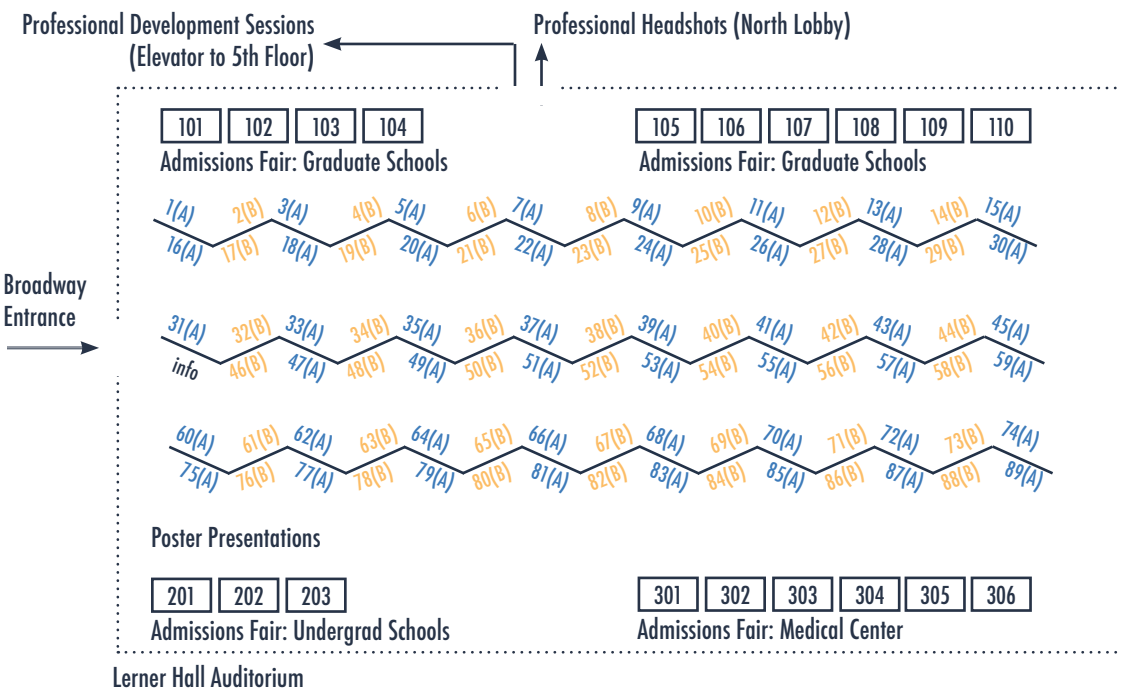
Professional Development Sessions
(Elevator to 5th Floor)

Professional Headshots (North Lobby)

| 101 | 102 | 103 | 104 |
|---|---|---|---|

Admissions Fair: Graduate Schools

| 105 | 106 | 107 | 108 | 109 | 110 |
|---|---|---|---|---|---|

Admissions Fair: Graduate Schools

Broadway Entrance

1(A) 2(B) 3(A) 4(B) 5(A) 6(B) 7(A) 8(B) 9(A) 10(B) 11(A) 12(B) 13(A) 14(B) 15(A)
16(A) 17(B) 18(A) 19(B) 20(A) 21(B) 22(A) 23(B) 24(A) 25(B) 26(A) 27(B) 28(A) 29(B) 30(A)

31(A) 32(B) 33(A) 34(B) 35(A) 36(B) 37(A) 38(B) 39(A) 40(B) 41(A) 42(B) 43(A) 44(B) 45(A)
info 46(B) 47(A) 48(B) 49(A) 50(B) 51(A) 52(B) 53(A) 54(B) 55(A) 56(B) 57(A) 58(B) 59(A)

60(A) 61(B) 62(A) 63(B) 64(A) 65(B) 66(A) 67(B) 68(A) 69(B) 70(A) 71(B) 72(A) 73(B) 74(A)
75(A) 76(B) 77(A) 78(B) 79(A) 80(B) 81(A) 82(B) 83(A) 84(B) 85(A) 86(B) 87(A) 88(B) 89(A)

Poster Presentations

| 201 | 202 | 203 |
|---|---|---|

Admissions Fair: Undergrad Schools

| 301 | 302 | 303 | 304 | 305 | 306 |
|---|---|---|---|---|---|

Admissions Fair: Medical Center

Lerner Hall Auditorium